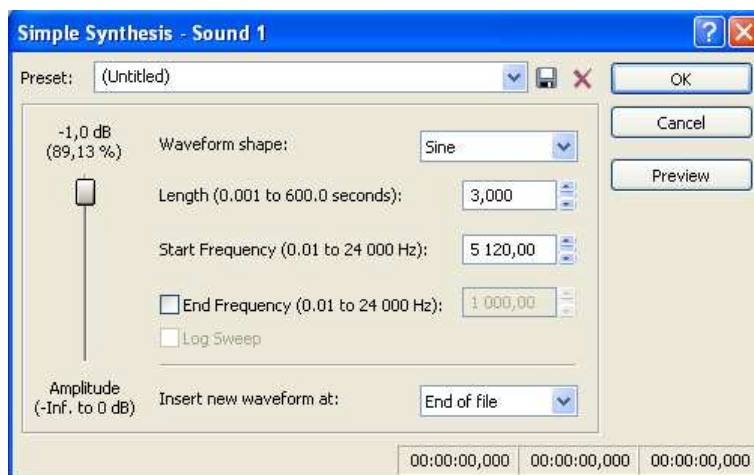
Simple Synthesis - Sound 1

Preset: (Untitled)

OK

Cancel

Preview

-1,0 dB
(89,13 %)

Waveform shape: Sine

Length (0.001 to 600.0 seconds): 3,000

Start Frequency (0.01 to 24 000 Hz): 5 120,00

End Frequency (0.01 to 24 000 Hz): 1 000,00

Log Sweep

Amplitude
(-Inf. to 0 dB)

Insert new waveform at: End of file

00:00:00,000 00:00:00,000 00:00:00,000